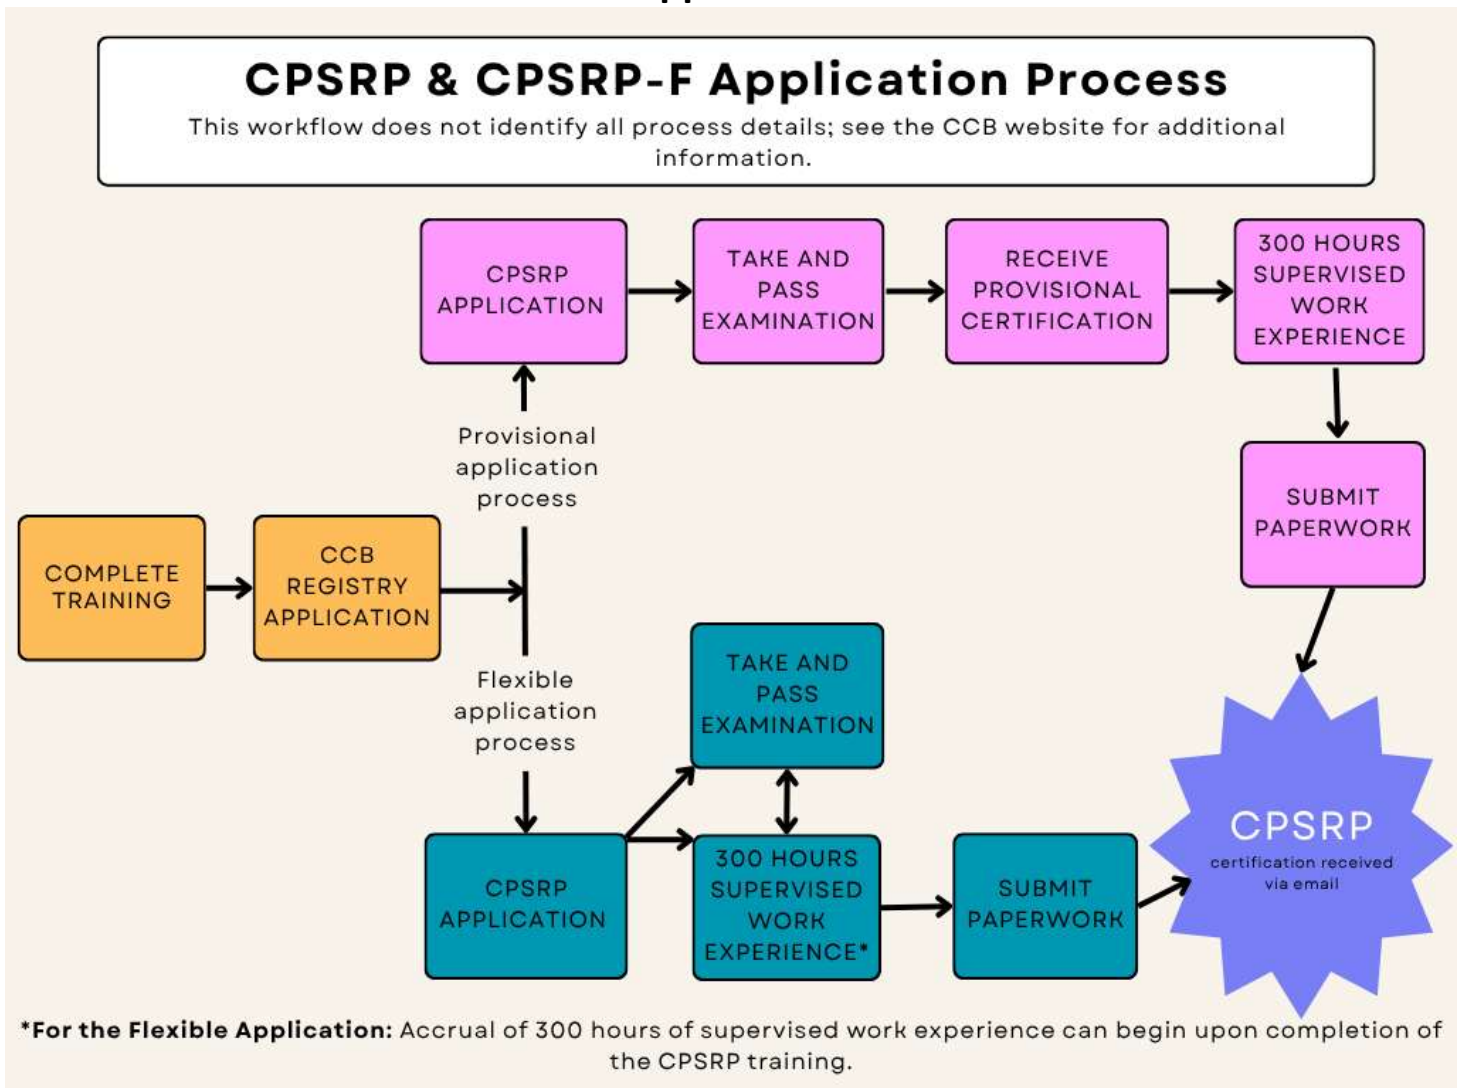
CPSRP & CPSRP-F Application Process

This workflow does not identify all process details; see the CCB website for additional information.

COMPLETE TRAINING

CCB REGISTRY APPLICATION

Provisional application process

CPSRP APPLICATION

TAKE AND PASS EXAMINATION

RECEIVE PROVISIONAL CERTIFICATION

300 HOURS SUPERVISED WORK EXPERIENCE

SUBMIT PAPERWORK

Flexible application process

CPSRP APPLICATION

TAKE AND PASS EXAMINATION

300 HOURS SUPERVISED WORK EXPERIENCE*

SUBMIT PAPERWORK

CPSRP
certification received via email

*For the Flexible Application: Accrual of 300 hours of supervised work experience can begin upon completion of the CPSRP training.